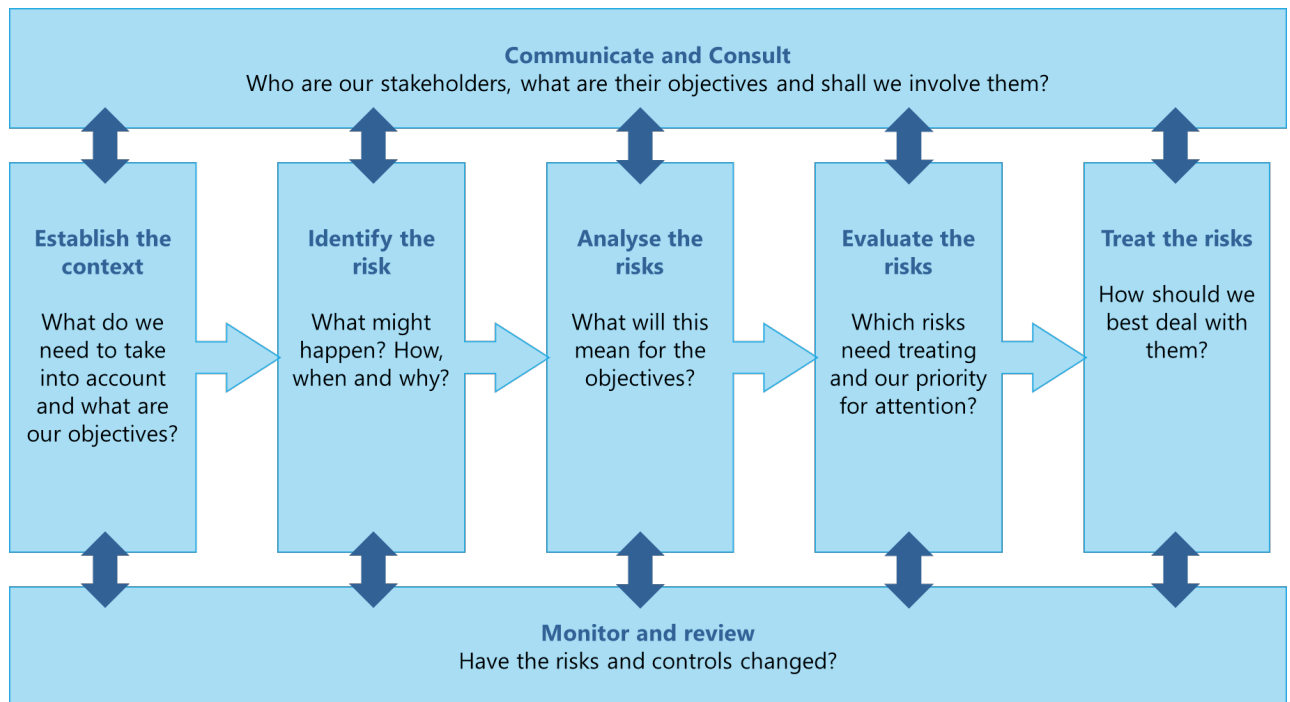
Communicate and Consult
Who are our stakeholders, what are their objectives and shall we involve them?

Establish the context

What do we need to take into account and what are our objectives?

Identify the risk

What might happen? How, when and why?

Analyse the risks

What will this mean for the objectives?

Evaluate the risks

Which risks need treating and our priority for attention?

Treat the risks

How should we best deal with them?

Monitor and review
Have the risks and controls changed?